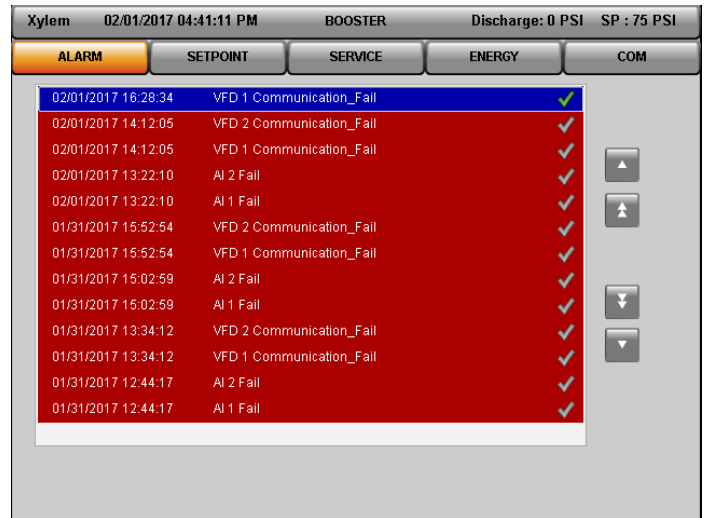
Xylem 02/01/2017 04:41:11 PM BOOSTER Discharge: 0 PSI SP : 75 PSI

ALARM SETPOINT SERVICE ENERGY COM

| | | |
|---|---|---|
| 02/01/2017 16:28:34 | VFD 1 Communication_Fail | ✓ |
| 02/01/2017 14:12:05 | VFD 2 Communication_Fail | ✓ |
| 02/01/2017 14:12:05 | VFD 1 Communication_Fail | ✓ |
| 02/01/2017 13:22:10 | AI 2 Fail | ✓ |
| 02/01/2017 13:22:10 | AI 1 Fail | ✓ |
| 01/31/2017 15:52:54 | VFD 2 Communication_Fail | ✓ |
| 01/31/2017 15:52:54 | VFD 1 Communication_Fail | ✓ |
| 01/31/2017 15:02:59 | AI 2 Fail | ✓ |
| 01/31/2017 15:02:59 | AI 1 Fail | ✓ |
| 01/31/2017 13:34:12 | VFD 2 Communication_Fail | ✓ |
| 01/31/2017 13:34:12 | VFD 1 Communication_Fail | ✓ |
| 01/31/2017 12:44:17 | AI 2 Fail | ✓ |
| 01/31/2017 12:44:17 | AI 1 Fail | ✓ |